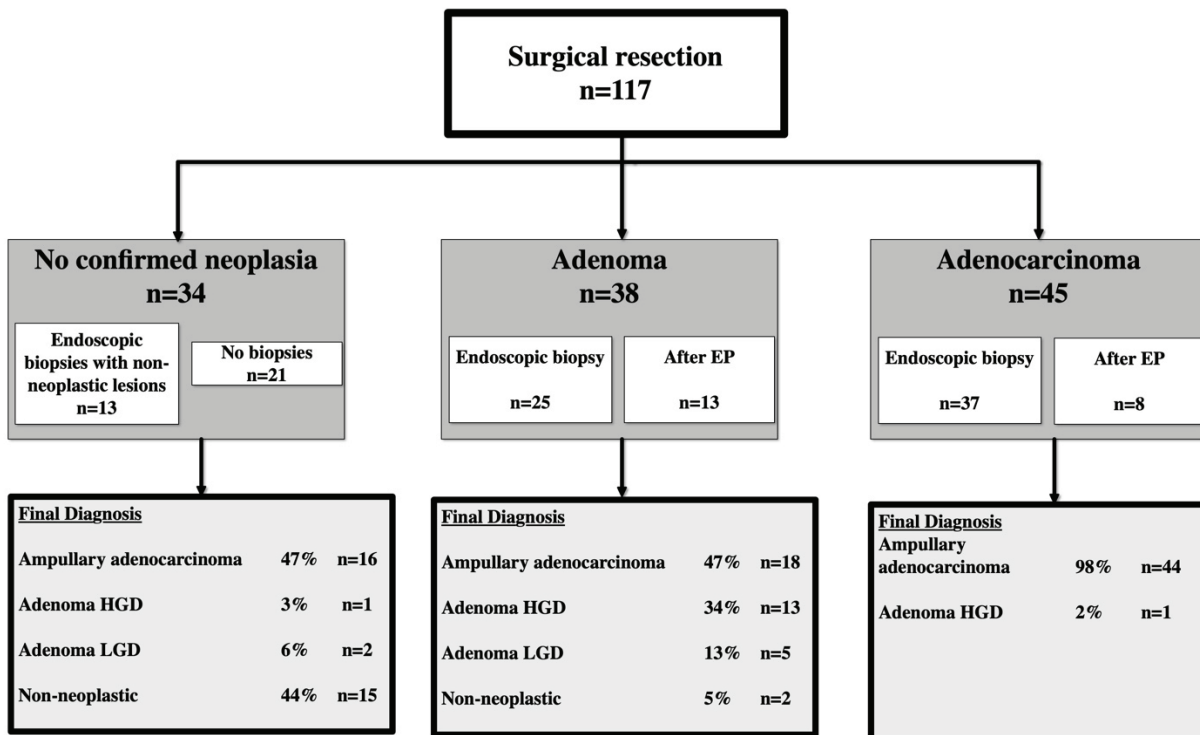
Surgical resection
n=117

No confirmed neoplasia
n=34

Endoscopic biopsies with non-neoplastic lesions
n=13

No biopsies
n=21

Adenoma
n=38

Endoscopic biopsy
n=25

After EP
n=13

Adenocarcinoma
n=45

Endoscopic biopsy
n=37

After EP
n=8

Final Diagnosis

| | | |
|---|---|---|
| Ampullary adenocarcinoma | 47% | n=16 |
| Adenoma HGD | 3% | n=1 |
| Adenoma LGD | 6% | n=2 |
| Non-neoplastic | 44% | n=15 |

Final Diagnosis

| | | |
|---|---|---|
| Ampullary adenocarcinoma | 47% | n=18 |
| Adenoma HGD | 34% | n=13 |
| Adenoma LGD | 13% | n=5 |
| Non-neoplastic | 5% | n=2 |

Final Diagnosis

| | | |
|---|---|---|
| Ampullary adenocarcinoma | 98% | n=44 |
| Adenoma HGD | 2% | n=1 |